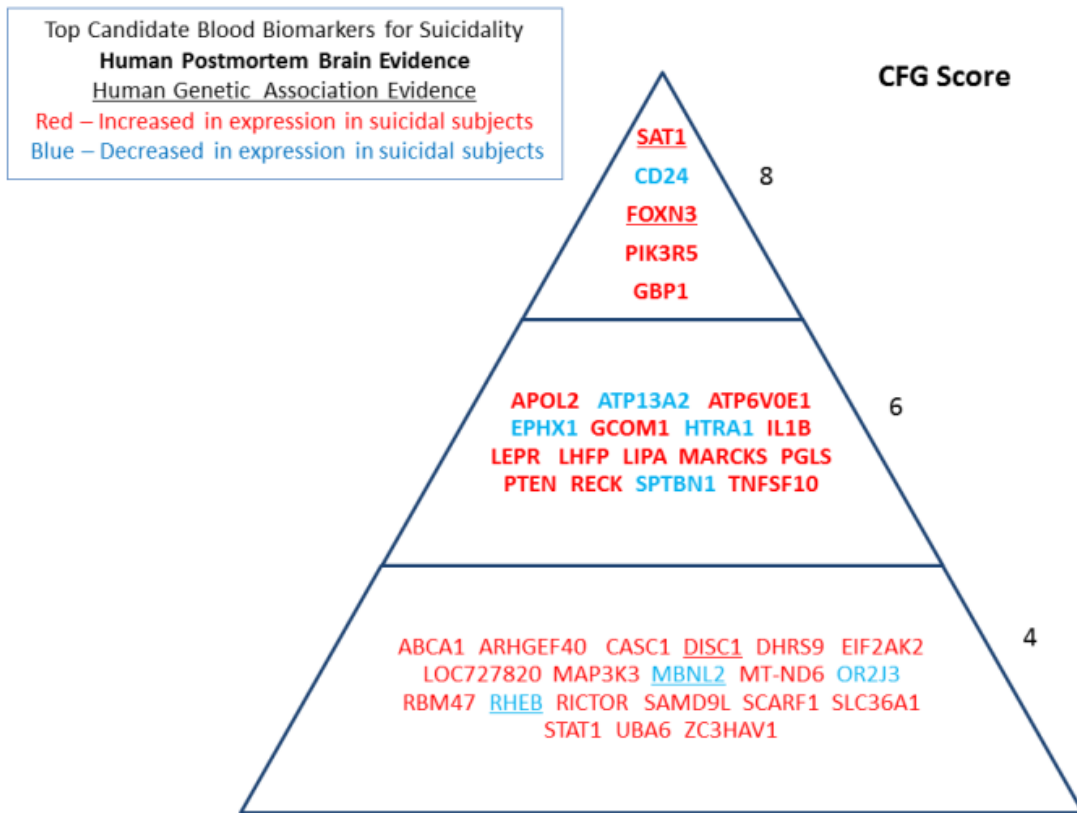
Top Candidate Blood Biomarkers for Suicidality
Human Postmortem Brain Evidence
Human Genetic Association Evidence
Red – Increased in expression in suicidal subjects
Blue – Decreased in expression in suicidal subjects

CFG Score

SAT1
CD24
FOXN3
PIK3R5
GBP1

8

APOL2 ATP13A2 ATP6V0E1
EPHX1 GCOM1 HTRA1 IL1B
LEPR LHFP LIPA MARCKS PGLS
PTEN RECK SPTBN1 TNFSF10

6

ABCA1 ARHGEF40 CASC1 DISC1 DHRS9 EIF2AK2
LOC727820 MAP3K3 MBNL2 MT-ND6 OR2J3
RBM47 RHEB RICTOR SAMD9L SCARF1 SLC36A1
STAT1 UBA6 ZC3HAV1

4